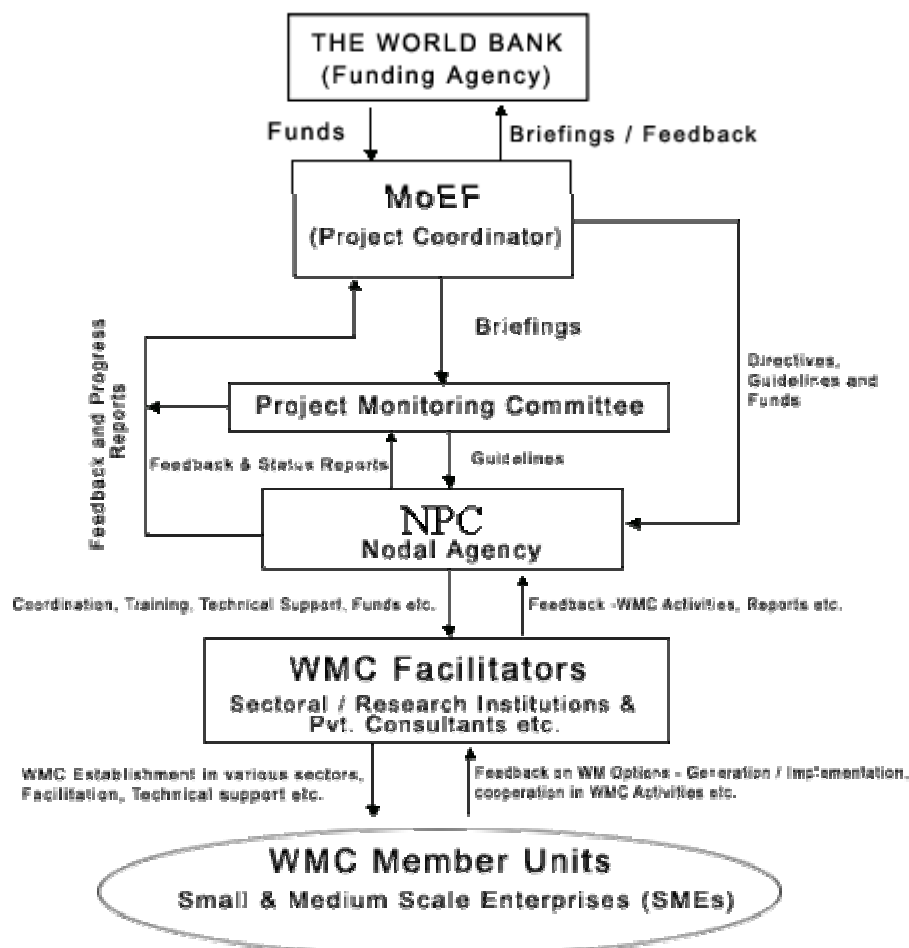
THE WORLD BANK
(Funding Agency)

Funds

Briefings / Feedback

MoEF
(Project Coordinator)

Briefings

Feedback and Progress Reports

Directives, Guidelines and Funds

Project Monitoring Committee

Feedback & Status Reports

Guidelines

NPC
Nodal Agency

Coordination, Training, Technical Support, Funds etc.

Feedback -WMC Activities, Reports etc.

WMC Facilitators
Sectoral / Research Institutions & Pvt. Consultants etc.

WMC Establishment in various sectors, Facilitation, Technical support etc.

Feedback on WM Options - Generation / Implementation, cooperation in WMC Activities etc.

WMC Member Units
Small & Medium Scale Enterprises (SMEs)